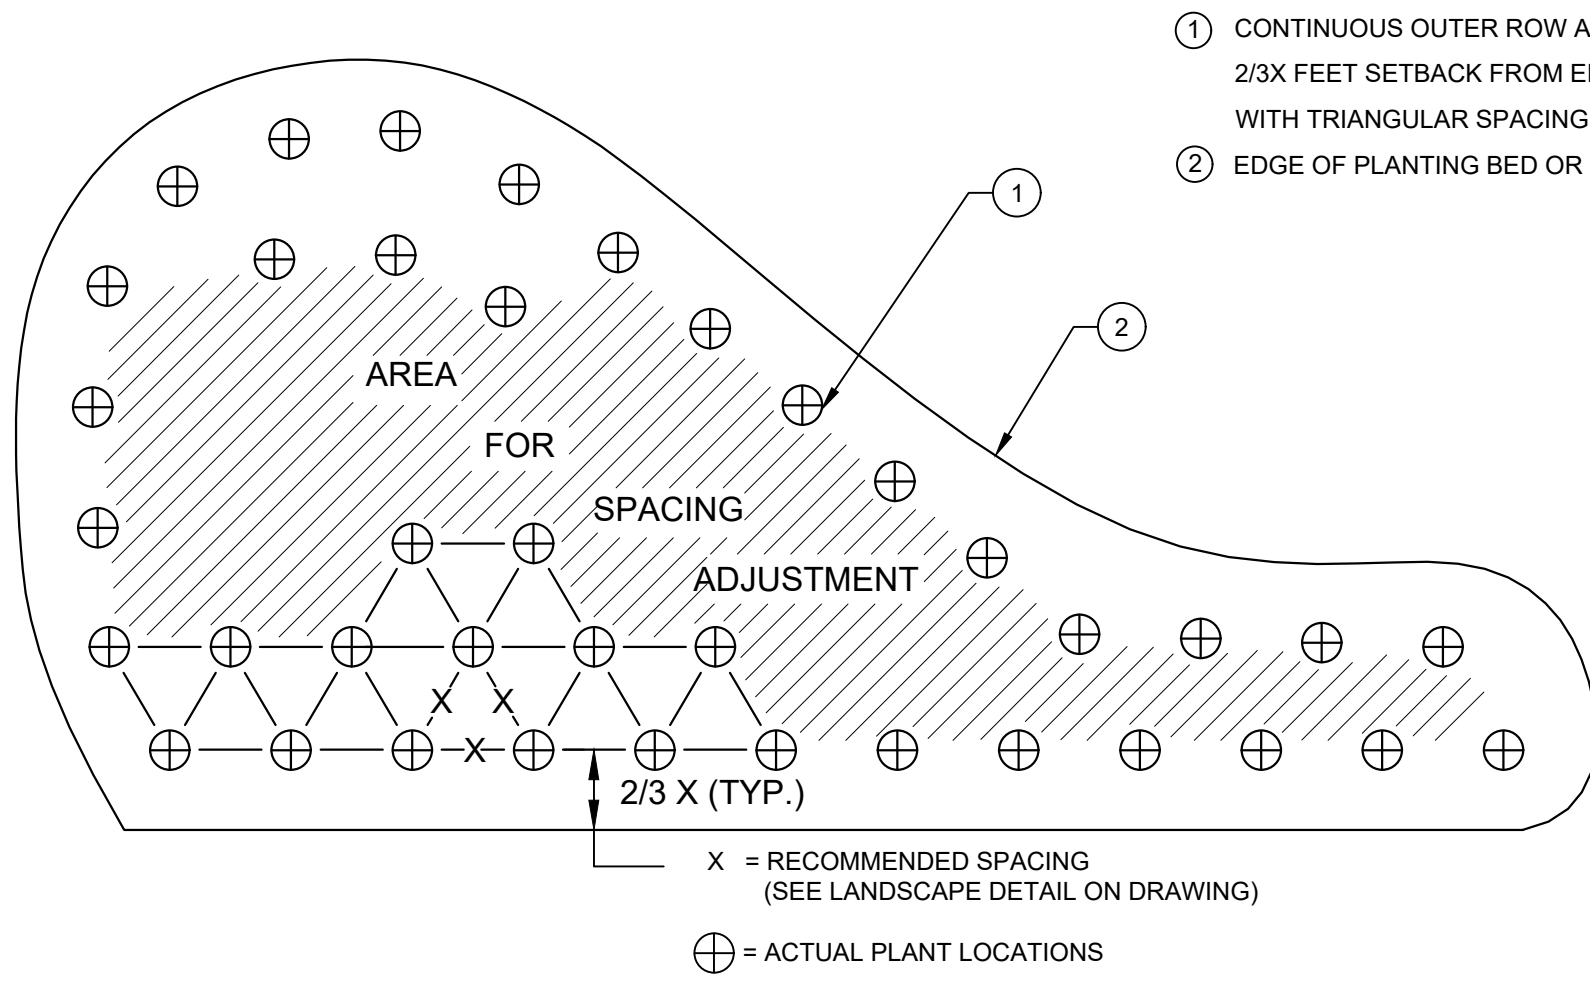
(1) CONTINUOUS OUTER ROW A
2/3X FEET SETBACK FROM E
WITH TRIANGULAR SPACING
(2) EDGE OF PLANTING BED OR

1

2

AREA

FOR

SPACING

ADJUSTMENT

X X

X

2/3 X (TYP.)

X = RECOMMENDED SPACING
(SEE LANDSCAPE DETAIL ON DRAWING)

= ACTUAL PLANT LOCATIONS